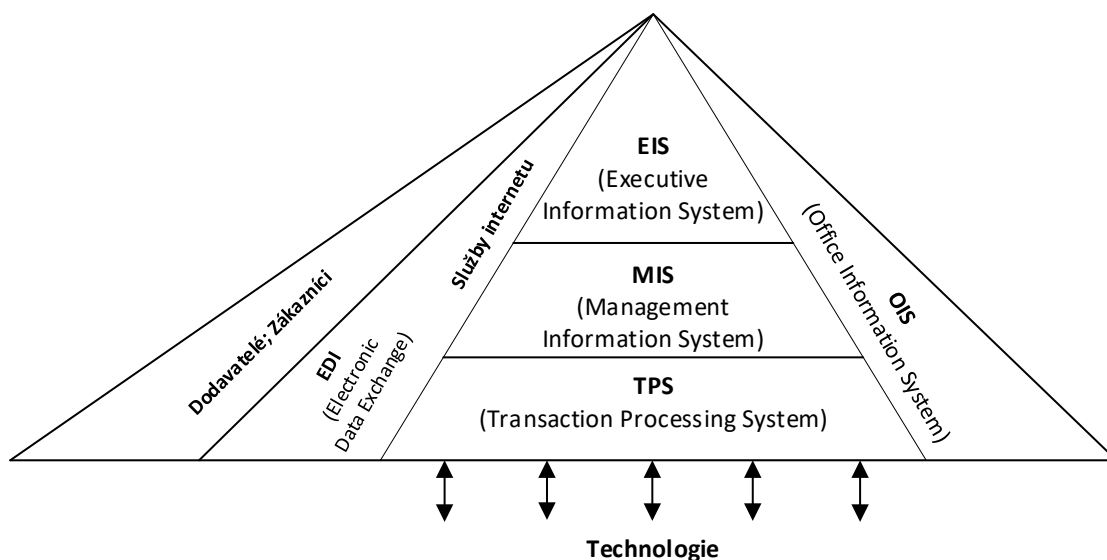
Dodavatelé; Zákazníci

EDI
(Electronic Data Exchange)

Služby internetu

EIS
(Executive Information System)

MIS
(Management Information System)

TPS
(Transaction Processing System)

OIS
(Office Information System)

Technologie